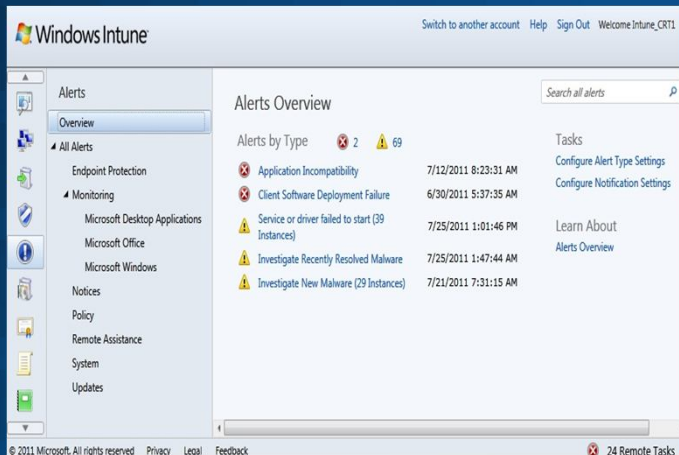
Windows Intune

Switch to another account Help Sign Out Welcome Intune_CRT1

Alerts

Overview

All Alerts

Endpoint Protection

Monitoring

Microsoft Desktop Applications

Microsoft Office

Microsoft Windows

Notices

Policy

Remote Assistance

System

Updates

Alerts Overview

Search all alerts

Alerts by Type 2 69

| | |
|---|---|
| Application Incompatibility | 7/12/2011 8:23:31 AM |
| Client Software Deployment Failure | 6/30/2011 5:37:35 AM |
| Service or driver failed to start (39 Instances) | 7/25/2011 1:01:46 PM |
| Investigate Recently Resolved Malware | 7/25/2011 1:47:44 AM |
| Investigate New Malware (29 Instances) | 7/21/2011 7:31:15 AM |

Tasks

Configure Alert Type Settings

Configure Notification Settings

Learn About

Alerts Overview

© 2011 Microsoft. All rights reserved Privacy Legal Feedback

24 Remote Tasks